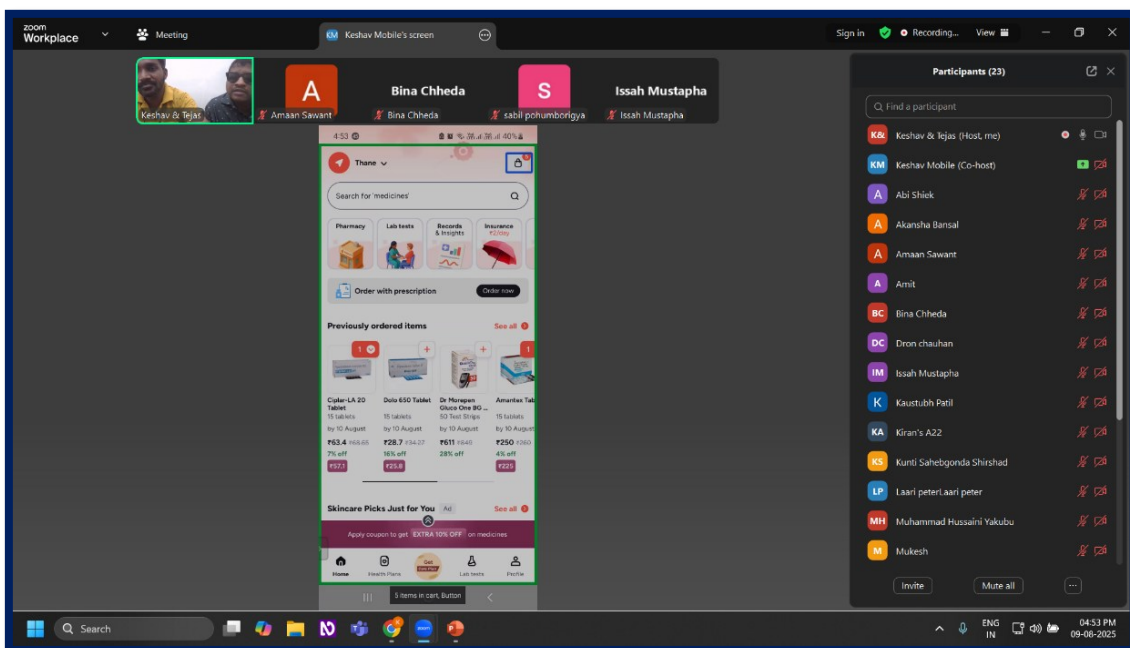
zoom Workplace

Meeting

KM Keshav Mobile's screen

Sign in

Recording...

View

Keshav & Tejas

A
Amaan Sawant

Bina Chheda
Bina Chheda

S
sabil pohumborigya

Issah Mustapha
Issah Mustapha

4:53

40%

Thane

Search for 'medicines'

Pharmacy

Lab tests

Records & Insights

Insurance ₹2/day

Order with prescription

Order now

Previously ordered items

See all

| Cipla-LA 20 Tablet | Dolo 650 Tablet | Dr Morepen Gluco One BG ... | Amantex Tab |
|---|---|---|---|
| 15 tablets | 15 tablets | 50 Test Strips | 15 tablets |
| by 10 August | by 10 August | by 10 August | by 10 August |
| ₹63.4 ₹68.55 | ₹28.7 ₹34.27 | ₹611 ₹849 | ₹250 ₹260 |
| 7% off | 16% off | 28% off | 4% off |
| ₹57.1 | ₹25.8 | | ₹225 |

Skincare Picks Just for You Ad

See all

Apply coupon to get EXTRA 10% OFF on medicines

Home

Health Plans

Get

Lab tests

Profile

5 items in cart, Button

Participants (23)

Find a participant

K& Keshav & Tejas (Host, me)

KM Keshav Mobile (Co-host)

A Abi Shiek

A Akansha Bansal

A Amaan Sawant

A Amit

BC Bina Chheda

DC Dron chauhan

IM Issah Mustapha

K Kaustubh Patil

KA Kiran's A22

KS Kunti Sahebgonda Shirshad

LP Laari peterLaari peter

MH Muhammad Hussaini Yakubu

M Mukesh

Invite

Mute all

Search

ENG IN

04:53 PM 09-08-2025